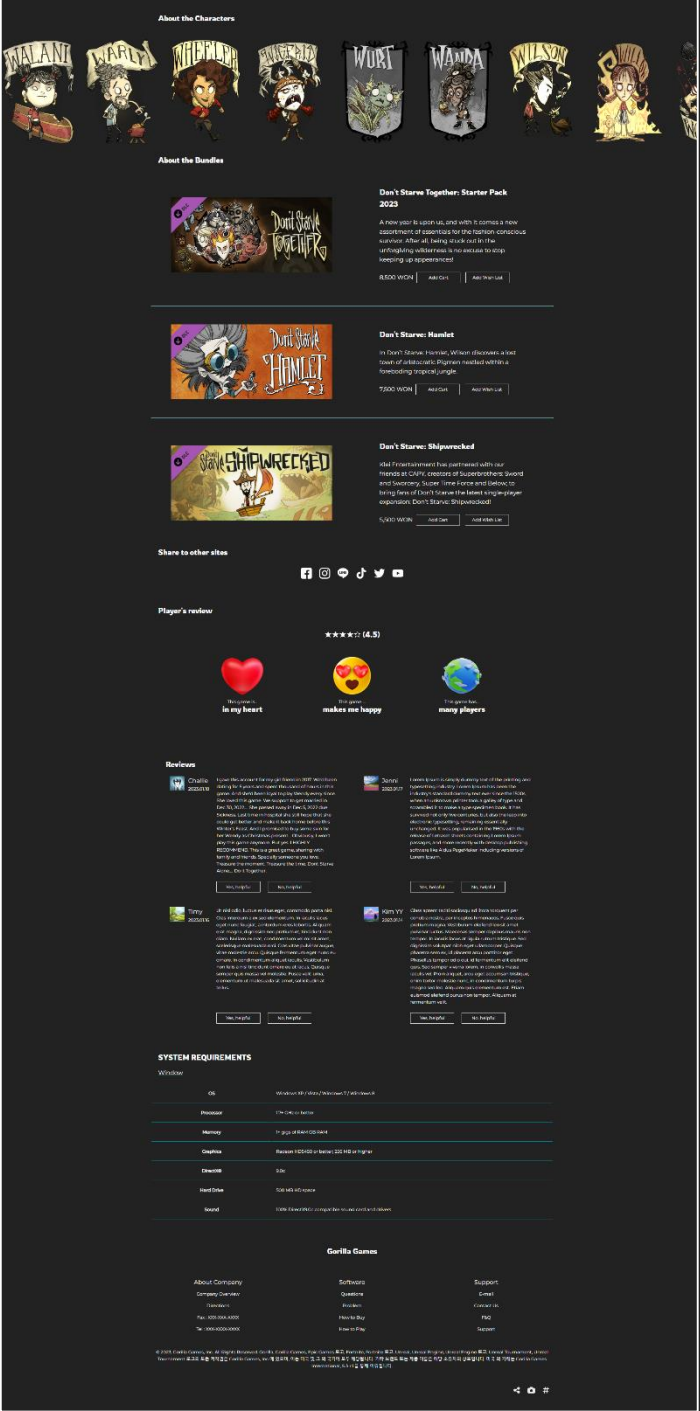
About the Characters

WALANI WARLY WHEELER WIGFRID WURT WANDA WILSON WILLOW

About the Bundles

Don't Starve Together

Don't Starve Together: Starter Pack 2023

A new year is upon us, and with it comes a new assortment of essentials for the fashion-conscious survivor. After all, being stuck out in the unforgiving wilderness is no excuse to stop keeping up appearances!

8,500 WON Add Cart Add Wish List

Don't Starve Hamlet

Don't Starve: Hamlet

In Don't Starve: Hamlet, Wilson discovers a lost town of aristocratic Pigmen nestled within a foreboding tropical jungle.

7,500 WON Add Cart Add Wish List

Don't Starve Shipwrecked

Don't Starve: Shipwrecked

Klei Entertainment has partnered with our friends at Capy, creators of Superbrothers: Sword and Sworcery, Super Time Force and Below, to bring fans of Don't Starve the latest single-player expansion: Don't Starve: Shipwrecked!

5,500 WON Add Cart Add Wish List

Share to other sites

Player's review

★★★★☆ (4.5)

This game is in my heart

This game makes me happy

This game has many players

Reviews

Challie 2023.01.18
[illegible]
Yes, helpful No, helpful

Jenni 2023.01.17
Lorem Ipsum is simply dummy text of the printing and typesetting industry. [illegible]
Yes, helpful No, helpful

Timy 2023.01.16
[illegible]
Yes, helpful No, helpful

Kim YY 2023.01.14
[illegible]
Yes, helpful No, helpful

SYSTEM REQUIREMENTS

Window

| | |
|---|---|
| OS | Windows XP / Vista / Windows 7 / Windows 8 |
| Processor | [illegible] |
| Memory | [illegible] |
| Graphics | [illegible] |
| DirectX® | 9.0c |
| Hard Drive | 500 MB HD space |
| Sound | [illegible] |

Gorilla Games

About Company
Company Overview
Directions
Fax. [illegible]
Tel. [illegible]

Softwares
Questions
Problem
How to Buy
How to Play

Support
E-mail
Contact Us
FAQ
Support

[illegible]